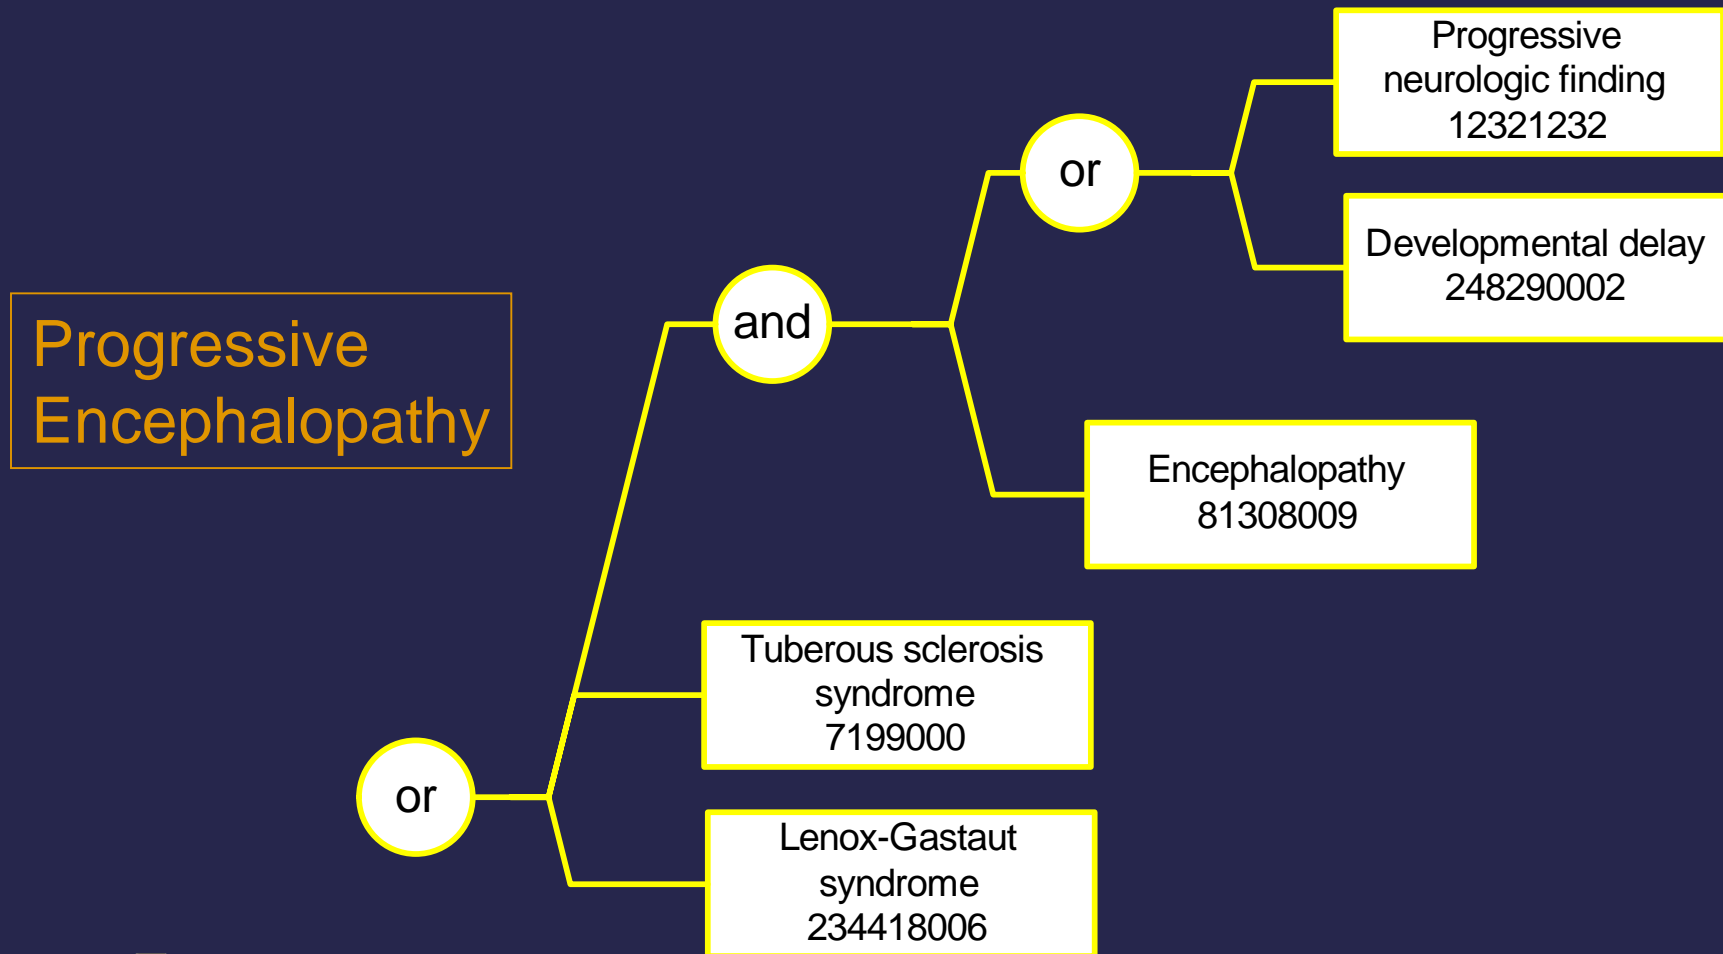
Progressive Encephalopathy

or

and

or

Progressive neurologic finding 12321232

Developmental delay 248290002

Encephalopathy 81308009

Tuberous sclerosis syndrome 7199000

Lenox-Gastaut syndrome 234418006